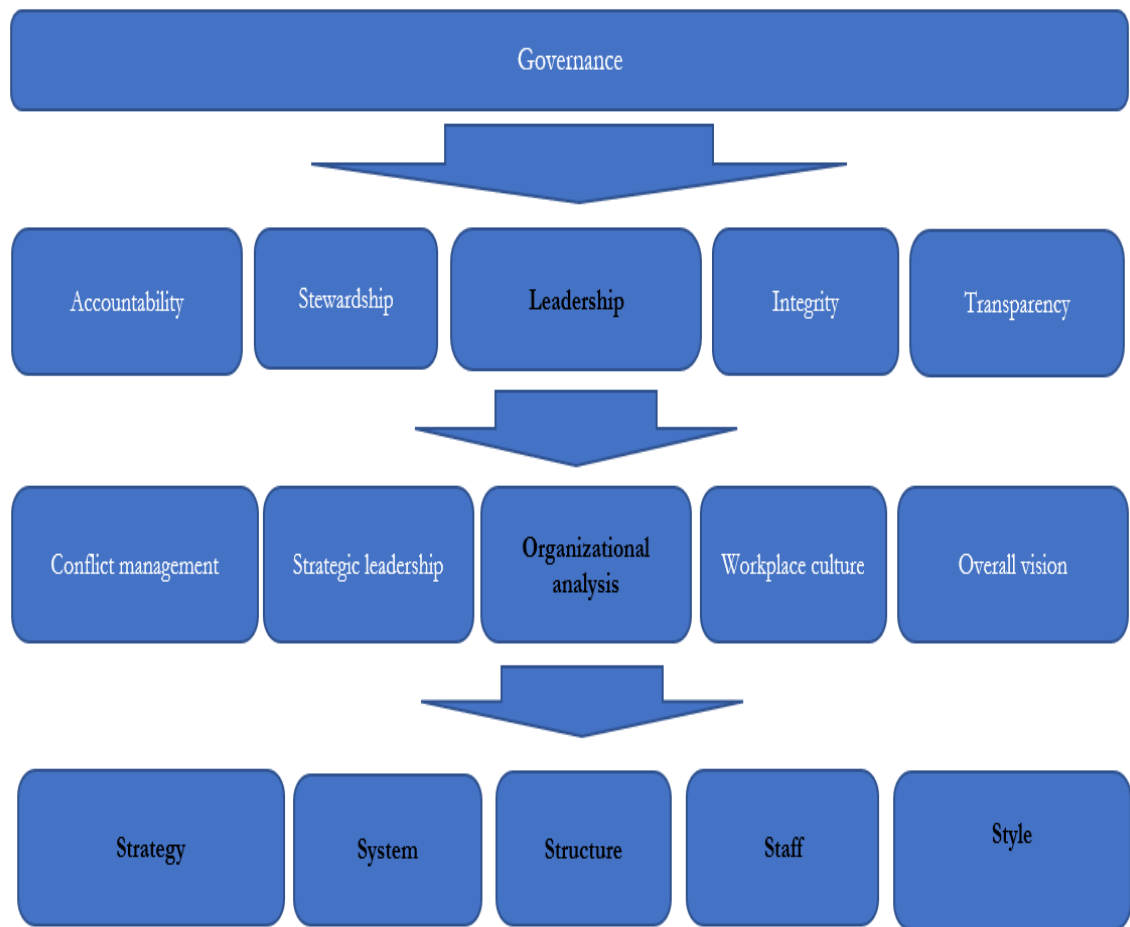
Governance

Accountability

Stewardship

Leadership

Integrity

Transparency

Conflict management

Strategic leadership

Organizational analysis

Workplace culture

Overall vision

Strategy

System

Structure

Staff

Style